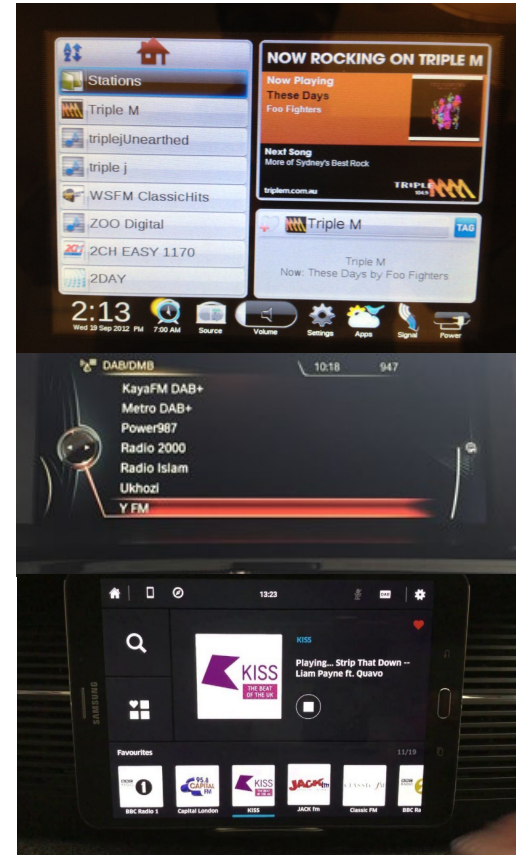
Stations
Triple M
triplejUnearthed
triple j
WSFM ClassicHits
ZOO Digital
2CH EASY 1170
2DAY

NOW ROCKING ON TRIPLE M
Now Playing
These Days
Foo Fighters
Next Song
More of Sydney's Best Rock
triplem.com.au
TRIPLE M

Triple M
TAG
Triple M
Now: These Days by Foo Fighters

2:13
Wed 19 Sep 2012 PM
7:00 AM
Source
Volume
Settings
Apps
Signal
Power

DAB/DMB
10:18
947
KayaFM DAB+
Metro DAB+
Power987
Radio 2000
Radio Islam
Ukhozi
Y FM

13:23
DAB
KISS
KISS
THE BEAT OF THE UK
Playing... Strip That Down -- Liam Payne ft. Quavo
Favourites
11/19
BBC Radio 1
Capital London
KISS
JACK fm
Classic FM
BBC Ra
SAMSUNG